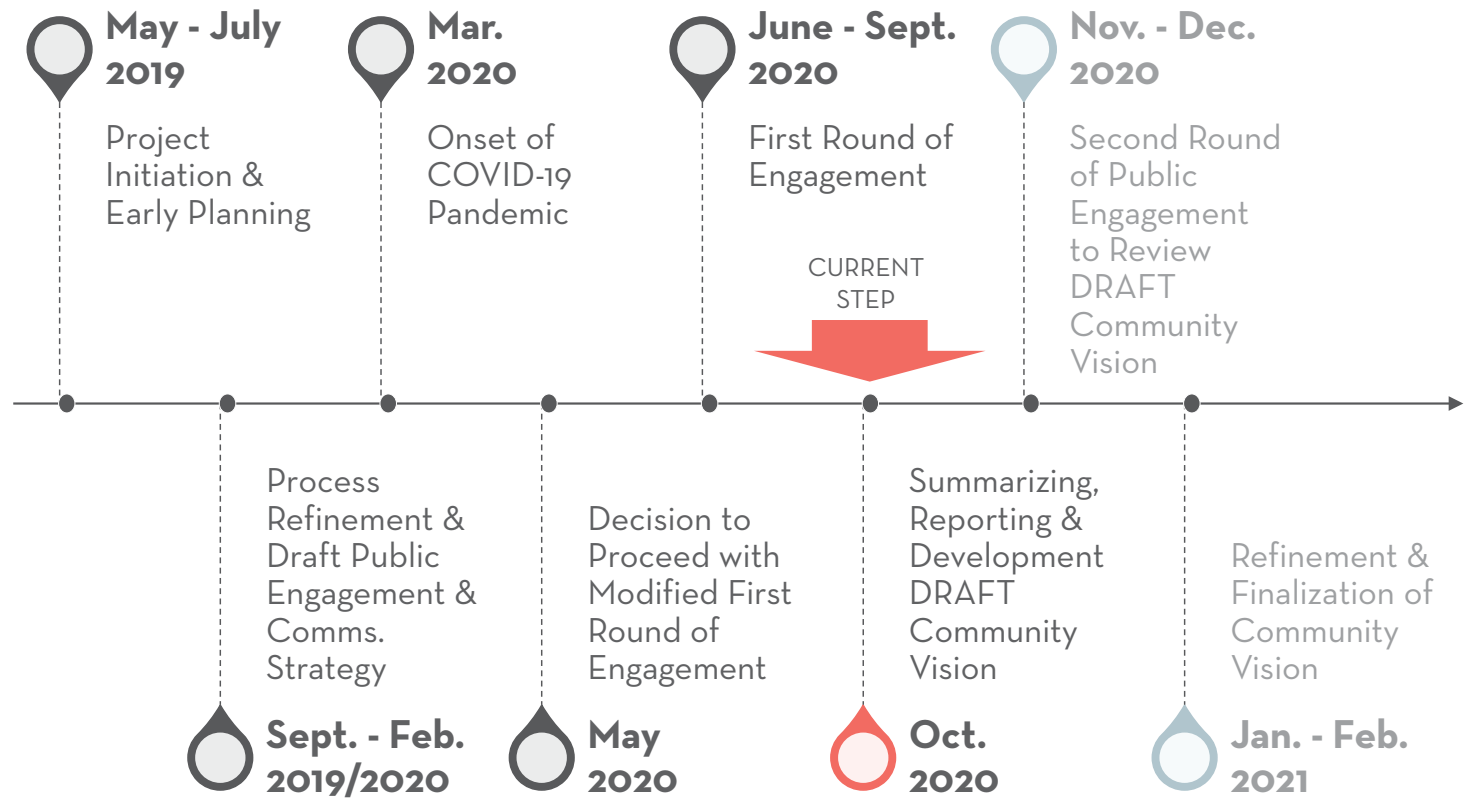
May - July 2019
Project Initiation & Early Planning

Mar. 2020
Onset of COVID-19 Pandemic

June - Sept. 2020
First Round of Engagement

Nov. - Dec. 2020
Second Round of Public Engagement to Review DRAFT Community Vision

CURRENT STEP

Process Refinement & Draft Public Engagement & Comms. Strategy
Sept. - Feb. 2019/2020

Decision to Proceed with Modified First Round of Engagement
May 2020

Summarizing, Reporting & Development DRAFT Community Vision
Oct. 2020

Refinement & Finalization of Community Vision
Jan. - Feb. 2021